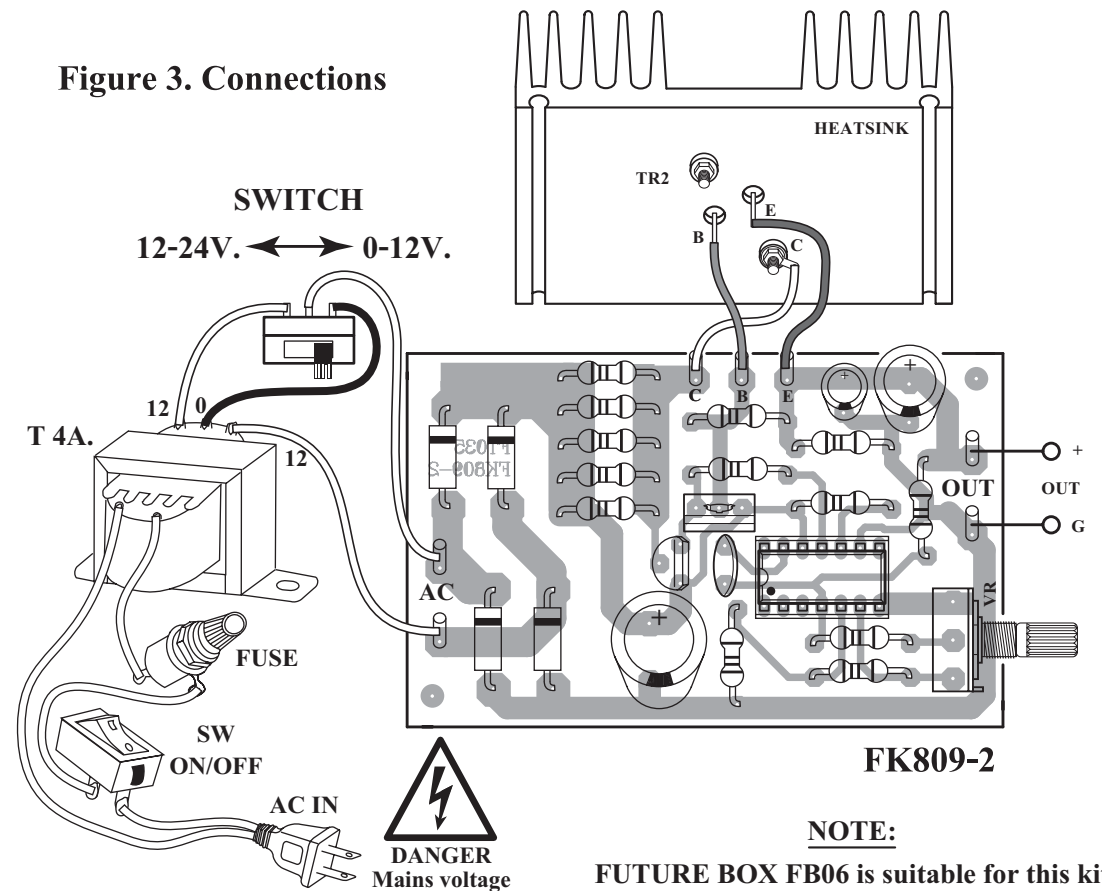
Figure 3. Connections

HEATSINK

TR2

E

B

C

SWITCH

12-24V. 0-12V.

12

0

T 4A.

12

C B E

F1033 FK809-2

+

+

+

OUT

G

OUT

AC

+

VR

FUSE

SW ON/OFF

AC IN

DANGER Mains voltage

FK809-2

NOTE:

FUTURE BOX FB06 is suitable for this ki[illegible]